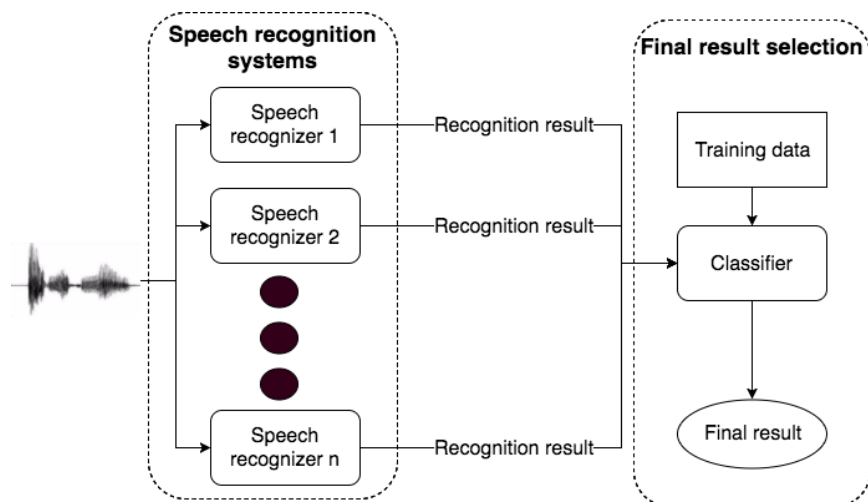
Speech recognition systems

Speech recognizer 1

Speech recognizer 2

Speech recognizer n

Recognition result

Recognition result

Recognition result

Final result selection

Training data

Classifier

Final result